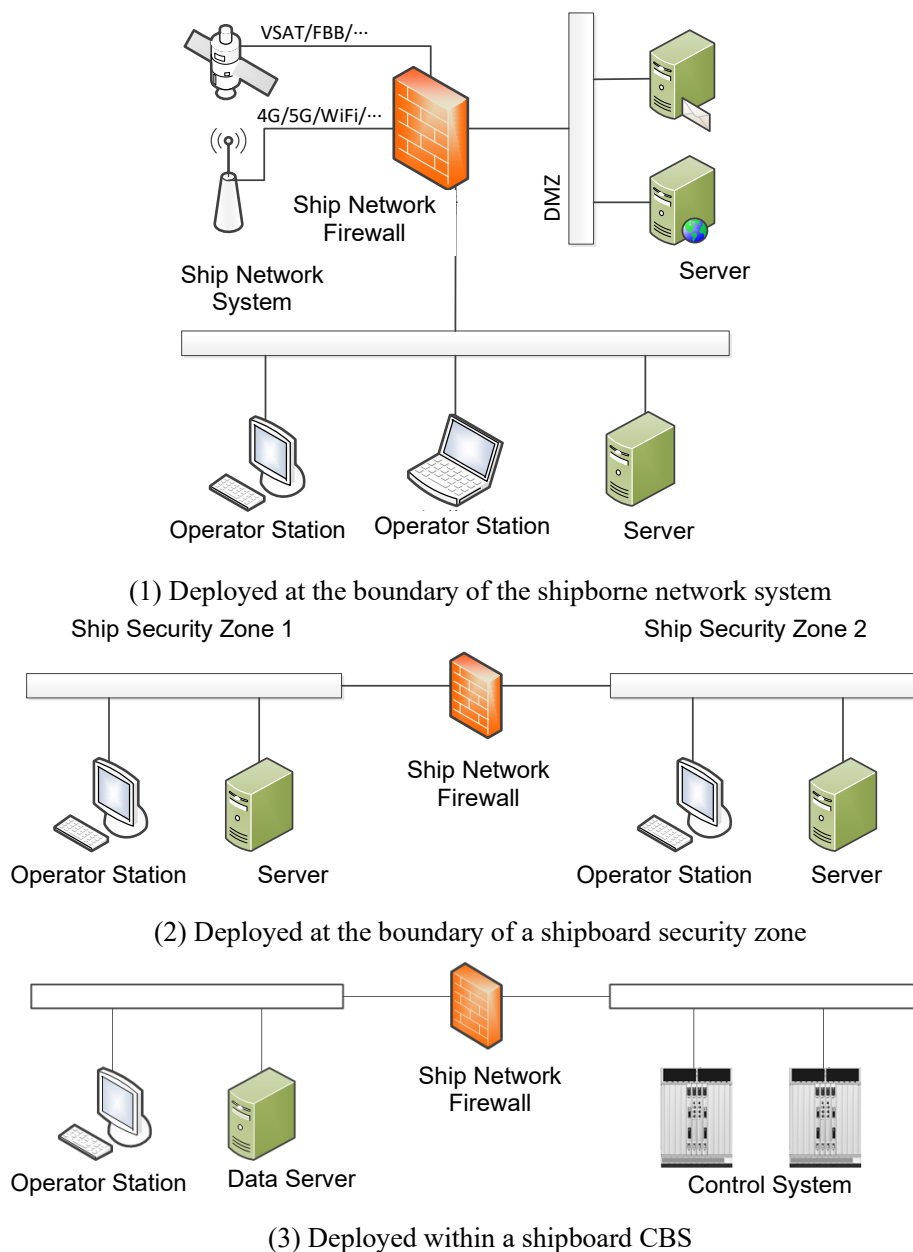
VSAT/FBB/···

4G/5G/WiFi/···

Ship Network Firewall

DMZ

Server

Ship Network System

Operator Station

Operator Station

Server

(1) Deployed at the boundary of the shipborne network system

Ship Security Zone 1

Ship Security Zone 2

Ship Network Firewall

Operator Station

Server

Operator Station

Server

(2) Deployed at the boundary of a shipboard security zone

Ship Network Firewall

Operator Station

Data Server

Control System

(3) Deployed within a shipboard CBS